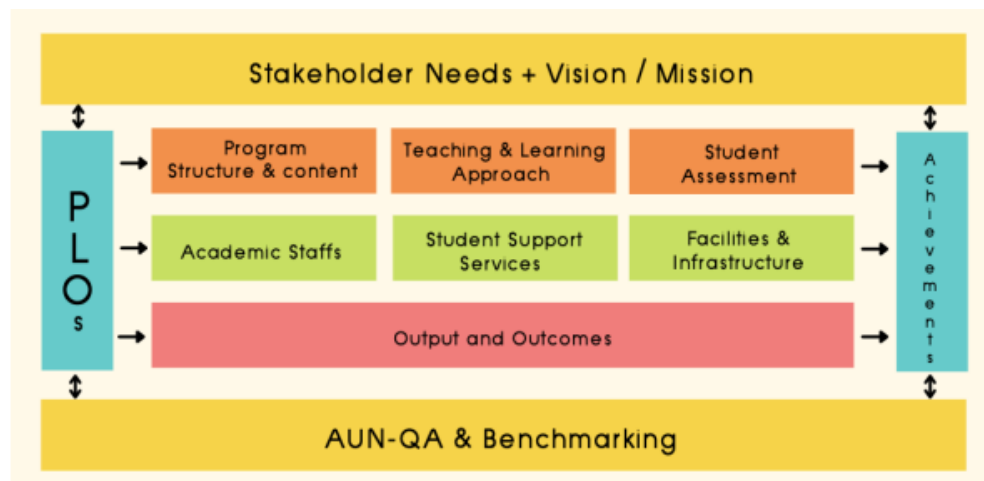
Stakeholder Needs + Vision / Mission

PLOs

Program Structure & content

Teaching & Learning Approach

Student Assessment

Academic Staffs

Student Support Services

Facilities & Infrastructure

Output and Outcomes

Achievements

AUN-QA & Benchmarking